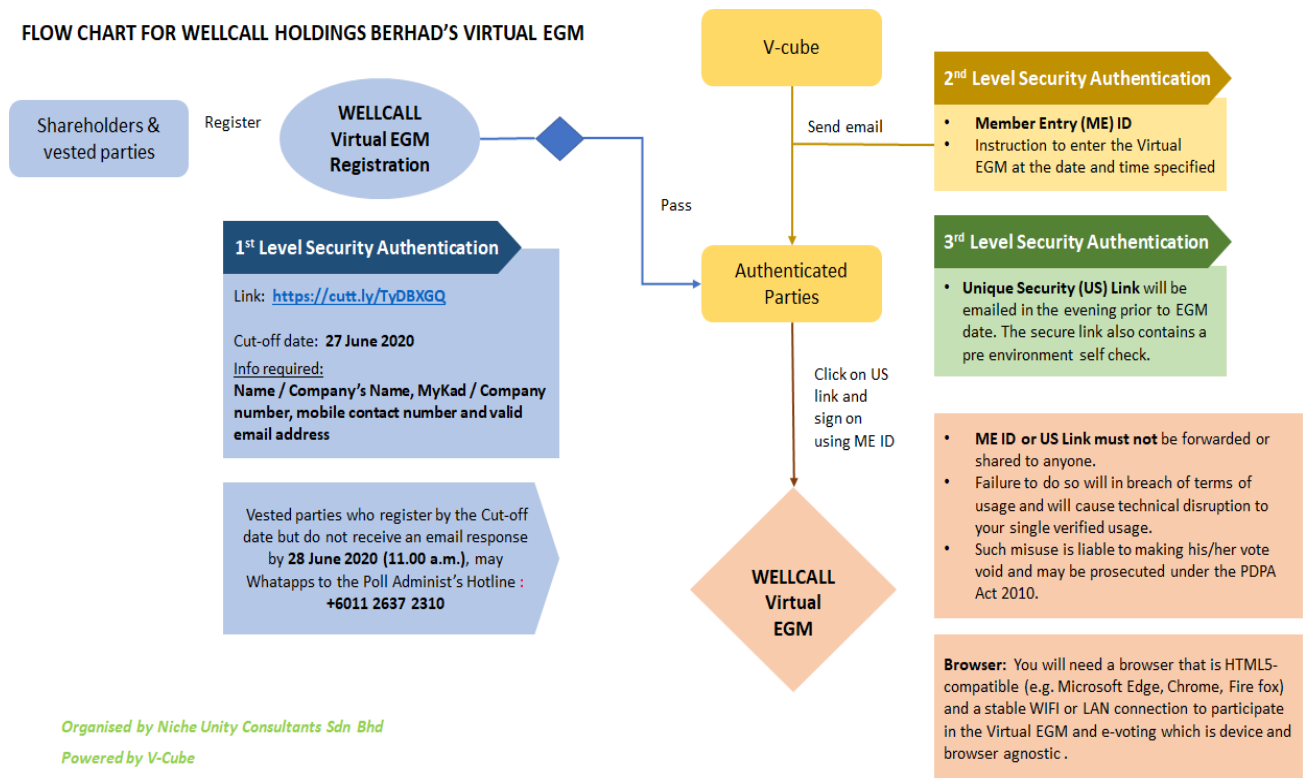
FLOW CHART FOR WELLCALL HOLDINGS BERHAD'S VIRTUAL EGM

Shareholders & vested parties

Register

WELLCALL Virtual EGM Registration

Pass

V-cube

Send email

$2^{nd}$ Level Security Authentication

- Member Entry (ME) ID
- Instruction to enter the Virtual EGM at the date and time specified

Authenticated Parties

$3^{rd}$ Level Security Authentication

- Unique Security (US) Link will be emailed in the evening prior to EGM date. The secure link also contains a pre environment self check.

$1^{st}$ Level Security Authentication

Link: https://cutt.ly/TyDBXGQ

Cut-off date: 27 June 2020

Info required:
Name / Company's Name, MyKad / Company number, mobile contact number and valid email address

Click on US link and sign on using ME ID

- ME ID or US Link must not be forwarded or shared to anyone.
- Failure to do so will in breach of terms of usage and will cause technical disruption to your single verified usage.
- Such misuse is liable to making his/her vote void and may be prosecuted under the PDPA Act 2010.

Vested parties who register by the Cut-off date but do not receive an email response by 28 June 2020 (11.00 a.m.), may Whatapps to the Poll Administ's Hotline : +6011 2637 2310

WELLCALL Virtual EGM

Browser: You will need a browser that is HTML5-compatible (e.g. Microsoft Edge, Chrome, Fire fox) and a stable WIFI or LAN connection to participate in the Virtual EGM and e-voting which is device and browser agnostic .

Organised by Niche Unity Consultants Sdn Bhd

Powered by V-Cube